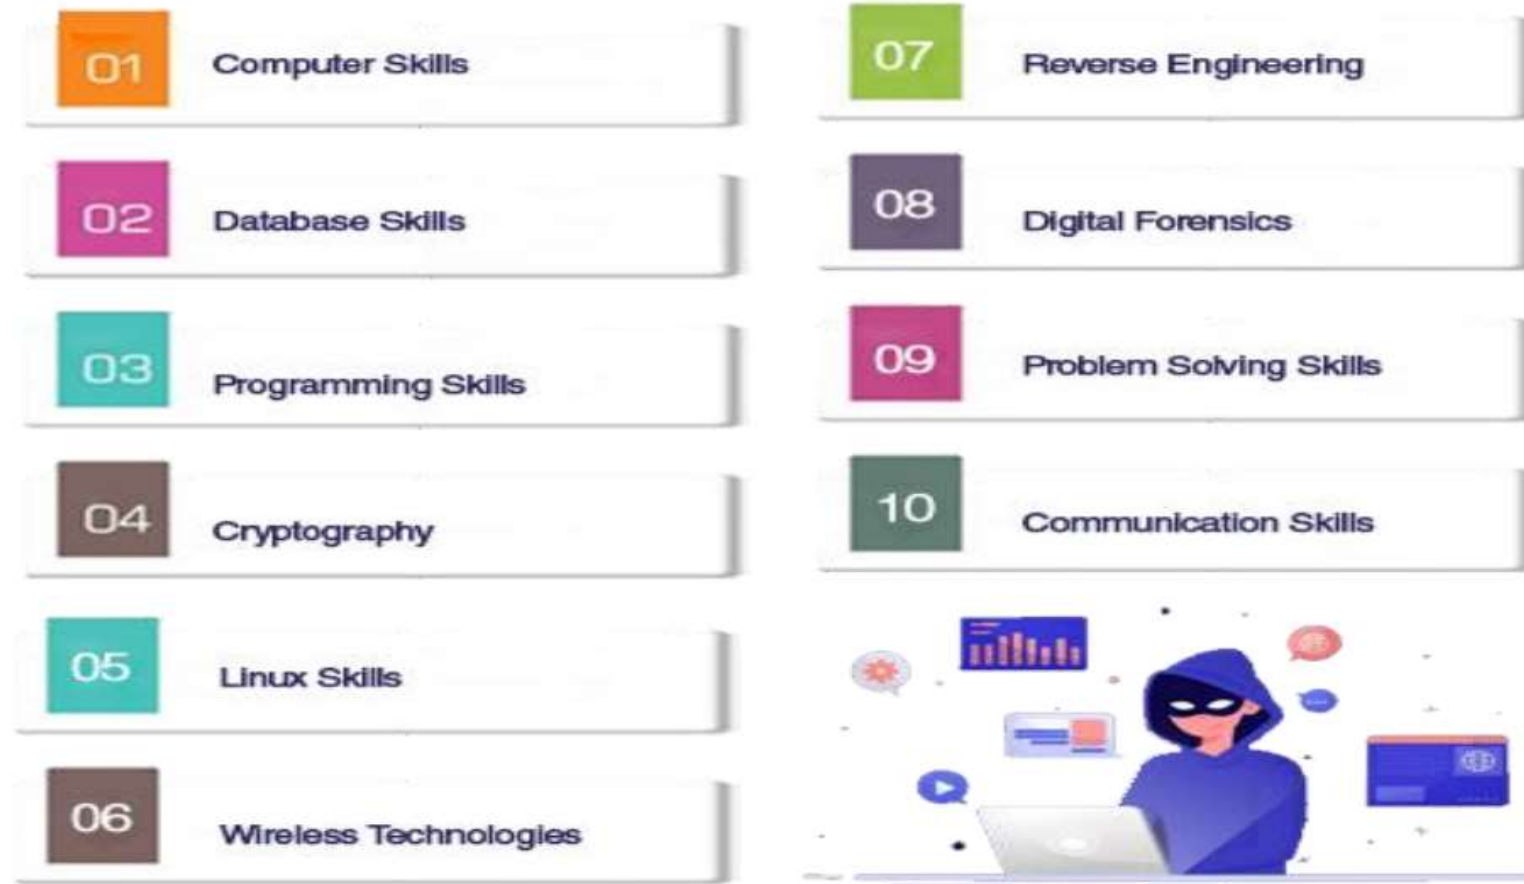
01 Computer Skills

02 Database Skills

03 Programming Skills

04 Cryptography

05 Linux Skills

06 Wireless Technologies

07 Reverse Engineering

08 Digital Forensics

09 Problem Solving Skills

10 Communication Skills